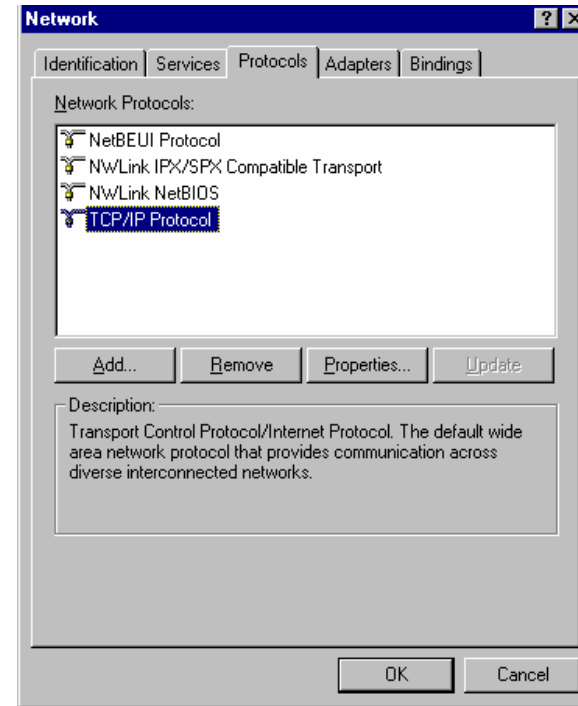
Network

?

Identification | Services | Protocols | Adapters | Bindings

Network Protocols:

NetBEUI Protocol
NWLink IPX/SPX Compatible Transport
NWLink NetBIOS
TCP/IP Protocol

Add... Remove Properties... Update

Description:
Transport Control Protocol/Internet Protocol. The default wide area network protocol that provides communication across diverse interconnected networks.

OK Cancel